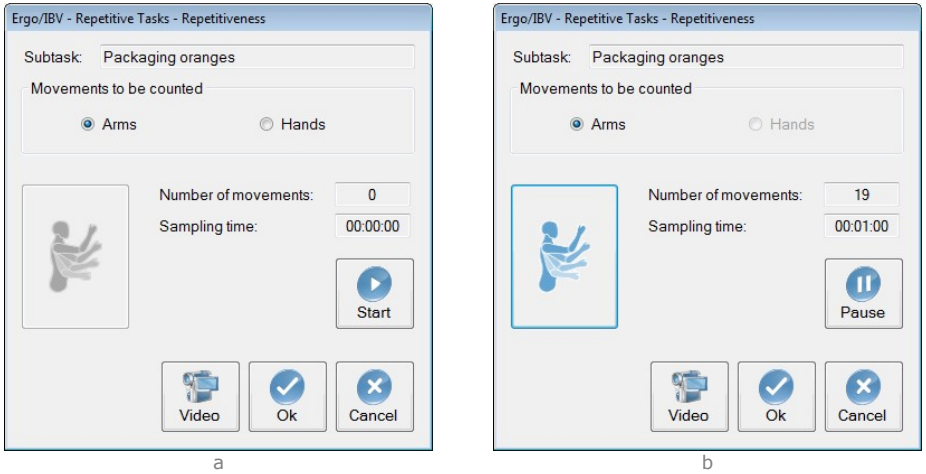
Ergo/IBV - Repetitive Tasks - Repetitiveness

Subtask: Packaging oranges

Movements to be counted

Arms Hands

Number of movements: 0

Sampling time: 00:00:00

Start

Video Ok Cancel

a

Ergo/IBV - Repetitive Tasks - Repetitiveness

Subtask: Packaging oranges

Movements to be counted

Arms Hands

Number of movements: 19

Sampling time: 00:01:00

Pause

Video Ok Cancel

b